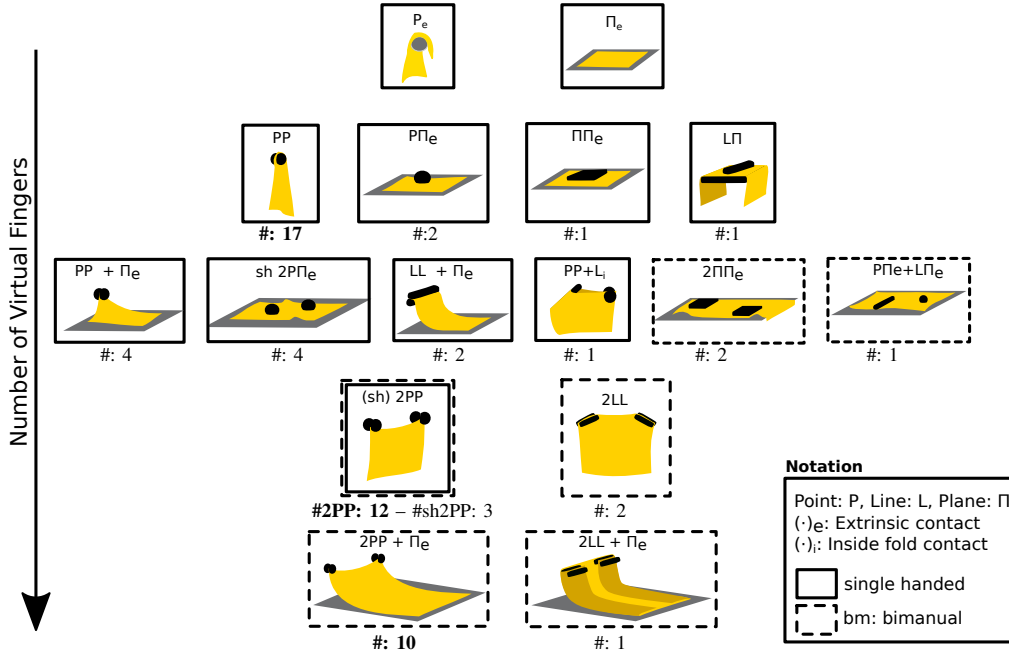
Number of Virtual Fingers

$P_e$

$\Pi_e$

PP

#: 17

$P\Pi_e$

#:2

$\Pi\Pi_e$

#:1

$L\Pi$

#:1

PP + $\Pi_e$

#: 4

sh 2$P\Pi_e$

#: 4

LL + $\Pi_e$

#: 2

PP+$L_i$

#: 1

2$\Pi\Pi_e$

#: 2

$P\Pi e$+$L\Pi_e$

#: 1

(sh) 2PP

#2PP: 12 – #sh2PP: 3

2LL

#: 2

2PP + $\Pi_e$

#: 10

2LL + $\Pi_e$

#: 1

Notation

Point: P, Line: L, Plane: Π
$(\cdot)_e$: Extrinsic contact
$(\cdot)_i$: Inside fold contact

single handed

bm: bimanual